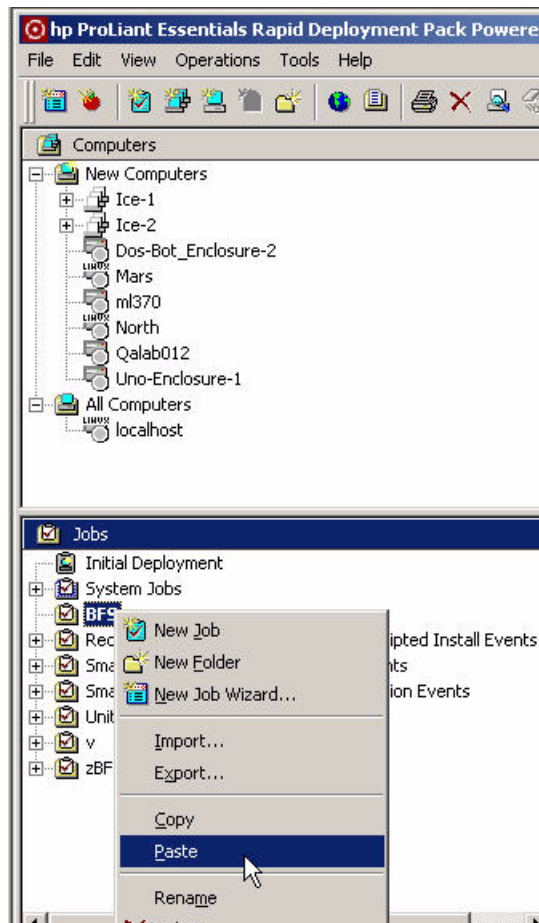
hp ProLiant Essentials Rapid Deployment Pack Powere

File Edit View Operations Tools Help

Computers

New Computers
Ice-1
Ice-2
Dos-Bot_Enclosure-2
Mars
ml370
North
Qalab012
Uno-Enclosure-1
All Computers
localhost

Jobs

Initial Deployment
System Jobs
BFS
Rec
Sma
Sma
Unit
v
zBF

ipted Install Events
nts
ion Events

New Job
New Folder
New Job Wizard...
Import...
Export...
Copy
Paste
Rename